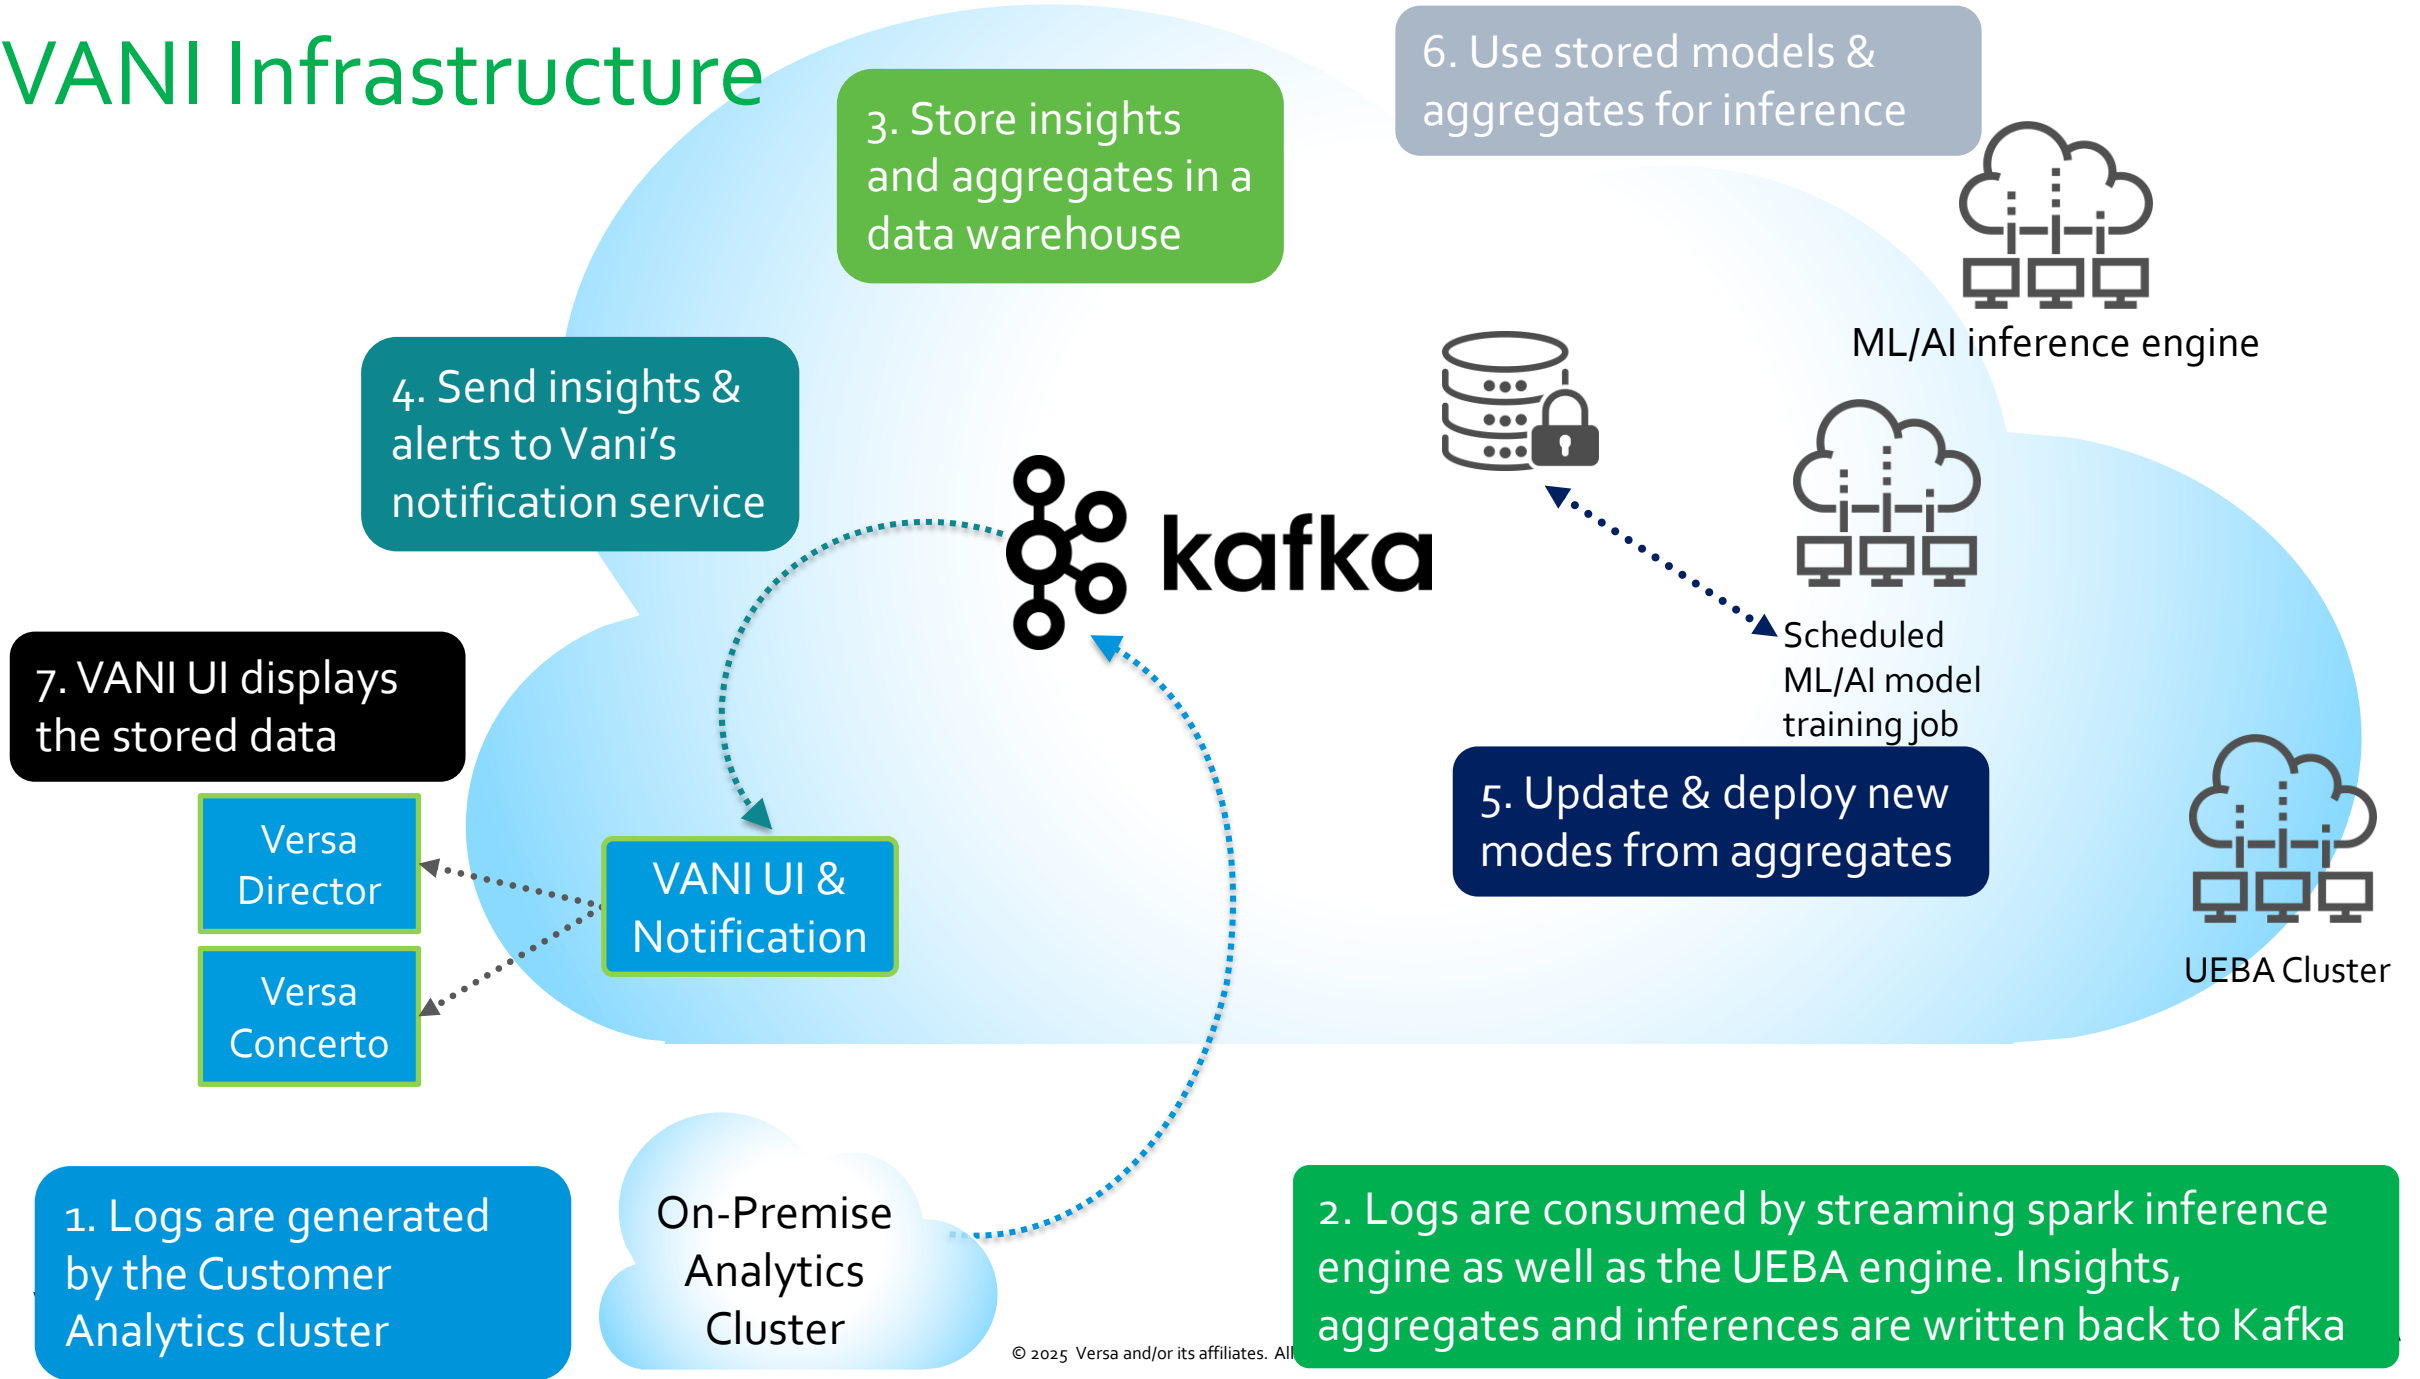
VANI Infrastructure

3. Store insights and aggregates in a data warehouse

6. Use stored models & aggregates for inference

ML/AI inference engine

4. Send insights & alerts to Vani's notification service

kafka

Scheduled ML/AI model training job

7. VANI UI displays the stored data

Versa Director

Versa Concerto

VANI UI & Notification

5. Update & deploy new modes from aggregates

UEBA Cluster

1. Logs are generated by the Customer Analytics cluster

On-Premise Analytics Cluster

© 2025 Versa and/or its affiliates. All

2. Logs are consumed by streaming spark inference engine as well as the UEBA engine. Insights, aggregates and inferences are written back to Kafka